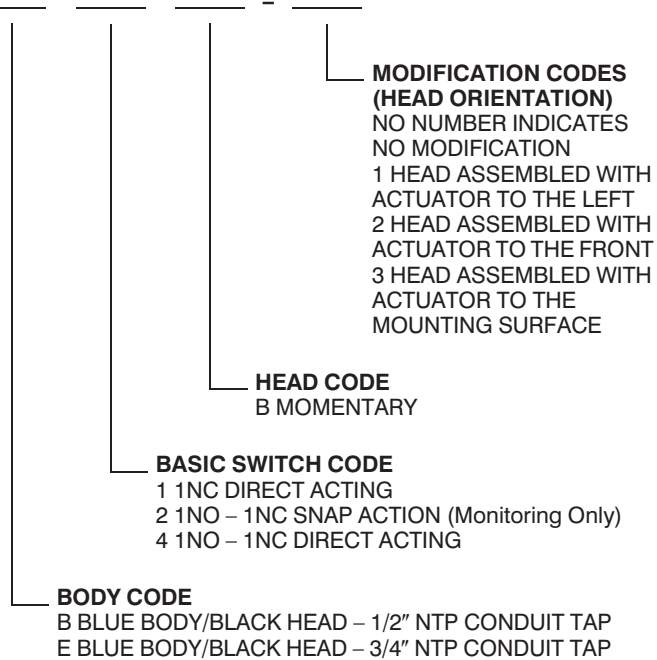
–

**MODIFICATION CODES (HEAD ORIENTATION)**
NO NUMBER INDICATES NO MODIFICATION
1 HEAD ASSEMBLED WITH ACTUATOR TO THE LEFT
2 HEAD ASSEMBLED WITH ACTUATOR TO THE FRONT
3 HEAD ASSEMBLED WITH ACTUATOR TO THE MOUNTING SURFACE

**HEAD CODE**
B MOMENTARY

**BASIC SWITCH CODE**
1 1NC DIRECT ACTING
2 1NO – 1NC SNAP ACTION (Monitoring Only)
4 1NO – 1NC DIRECT ACTING

**BODY CODE**
B BLUE BODY/BLACK HEAD – 1/2″ NTP CONDUIT TAP
E BLUE BODY/BLACK HEAD – 3/4″ NTP CONDUIT TAP